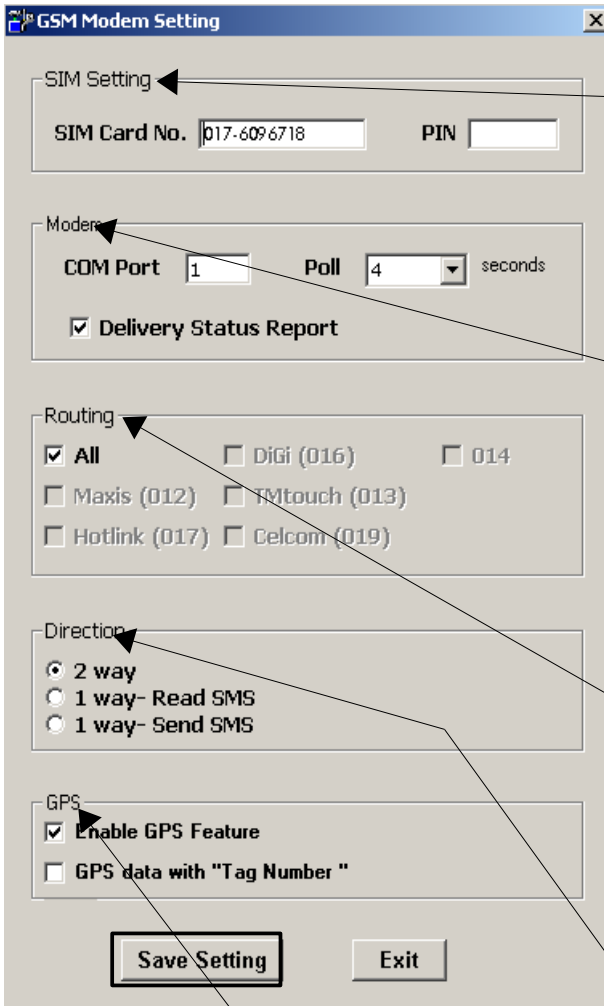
GSM Modem Setting

SIM Setting

SIM Card No. 017-6096718

PIN

Modem

COM Port 1

Poll 4 seconds

Delivery Status Report

Routing

All

DiGi (016)

014

Maxis (012)

TMtouch (013)

Hotlink (017)

Celcom (019)

Direction

2 way

1 way- Read SMS

1 way- Send SMS

GPS

Enable GPS Feature

GPS data with "Tag Number "

Save Setting

Exit